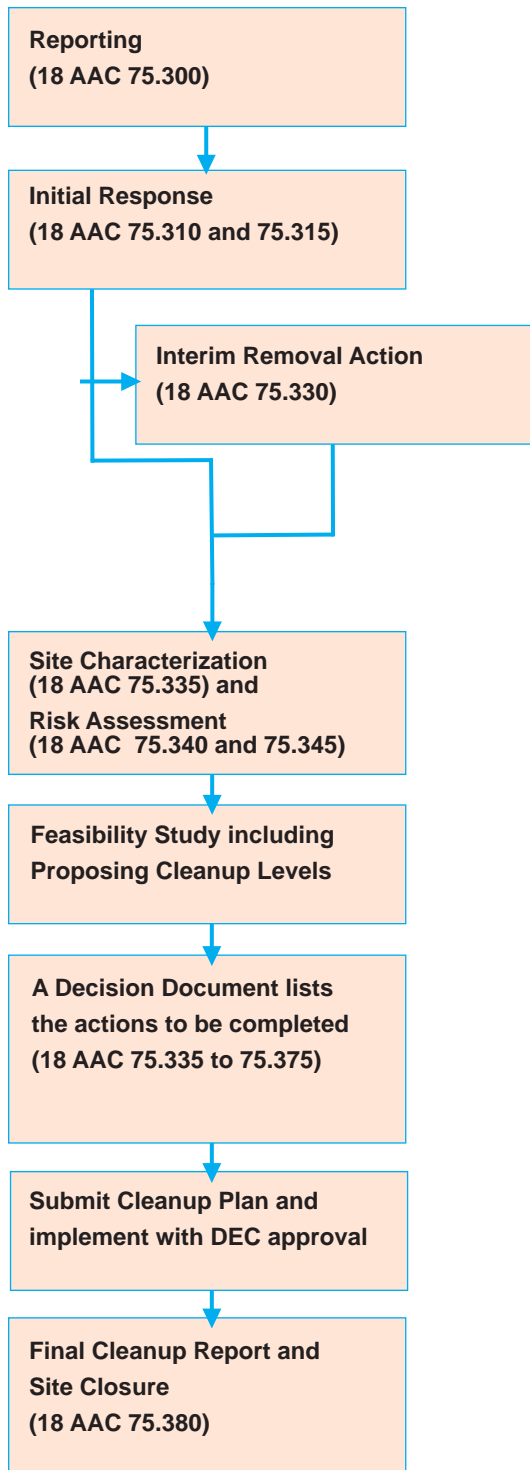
Reporting
(18 AAC 75.300)

Initial Response
(18 AAC 75.310 and 75.315)

Interim Removal Action
(18 AAC 75.330)

Site Characterization
(18 AAC 75.335) and
Risk Assessment
(18 AAC 75.340 and 75.345)

Feasibility Study including
Proposing Cleanup Levels

A Decision Document lists
the actions to be completed
(18 AAC 75.335 to 75.375)

Submit Cleanup Plan and
implement with DEC approval

Final Cleanup Report and
Site Closure
(18 AAC 75.380)